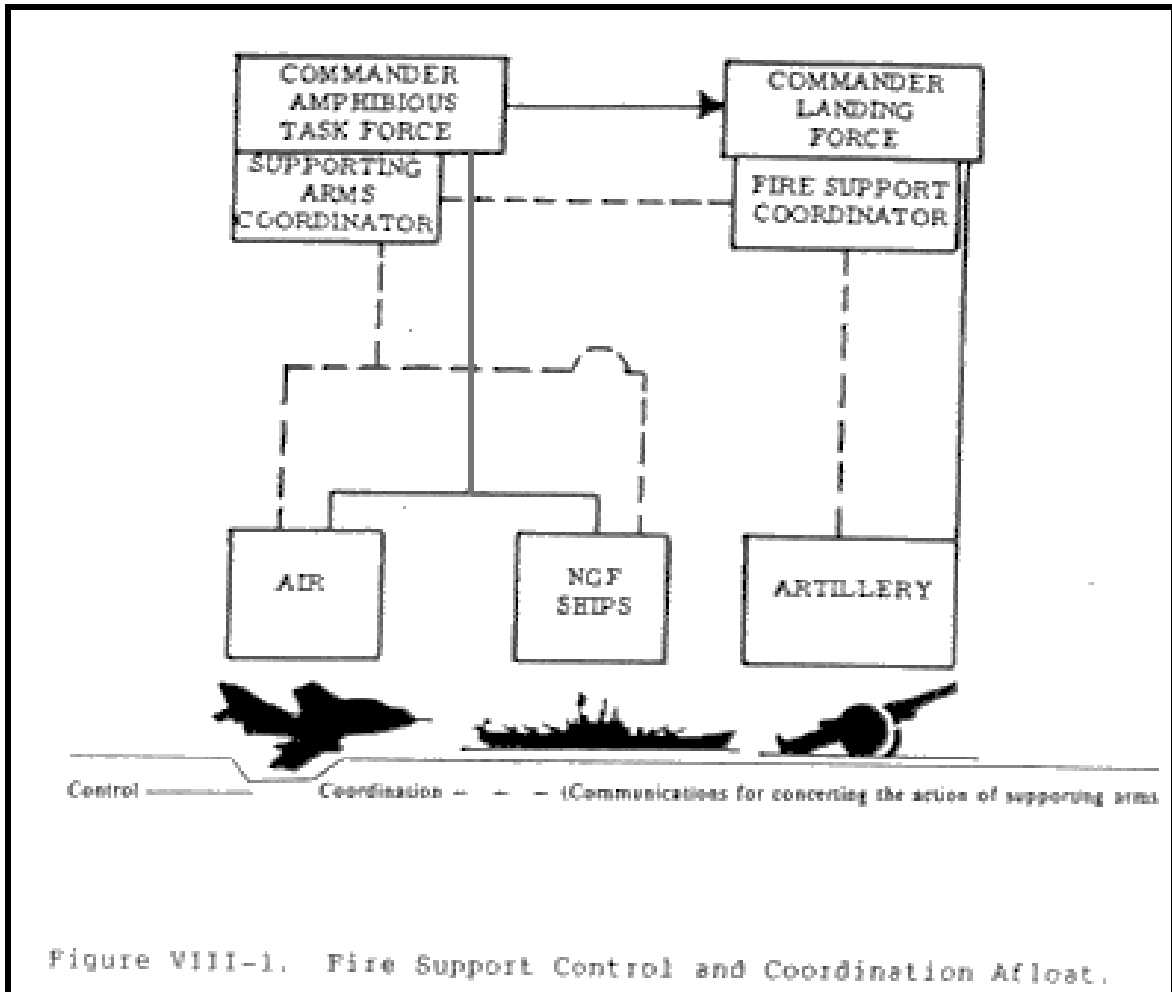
COMMANDER AMPHIBIOUS TASK FORCE

SUPPORTING ARMS COORDINATOR

COMMANDER LANDING FORCE

FIRE SUPPORT COORDINATOR

AIR

NGF SHIPS

ARTILLERY

Control ——— Coordination — — — (Communications for concerting the action of supporting arms

Figure VIII-1. Fire Support Control and Coordination Afloat.